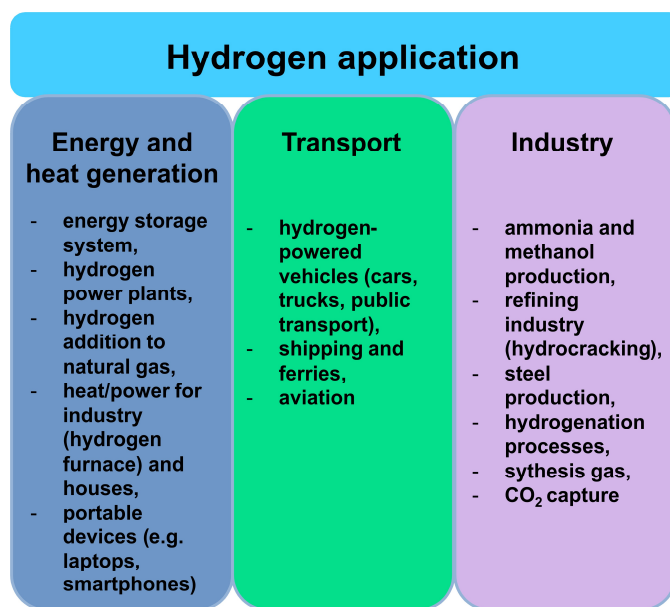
Hydrogen application

Energy and heat generation

- energy storage system,
- hydrogen power plants,
- hydrogen addition to natural gas,
- heat/power for industry (hydrogen furnace) and houses,
- portable devices (e.g. laptops, smartphones)

Transport

- hydrogen-powered vehicles (cars, trucks, public transport),
- shipping and ferries,
- aviation

Industry

- ammonia and methanol production,
- refining industry (hydrocracking),
- steel production,
- hydrogenation processes,
- sythesis gas,
- $CO_2$ capture